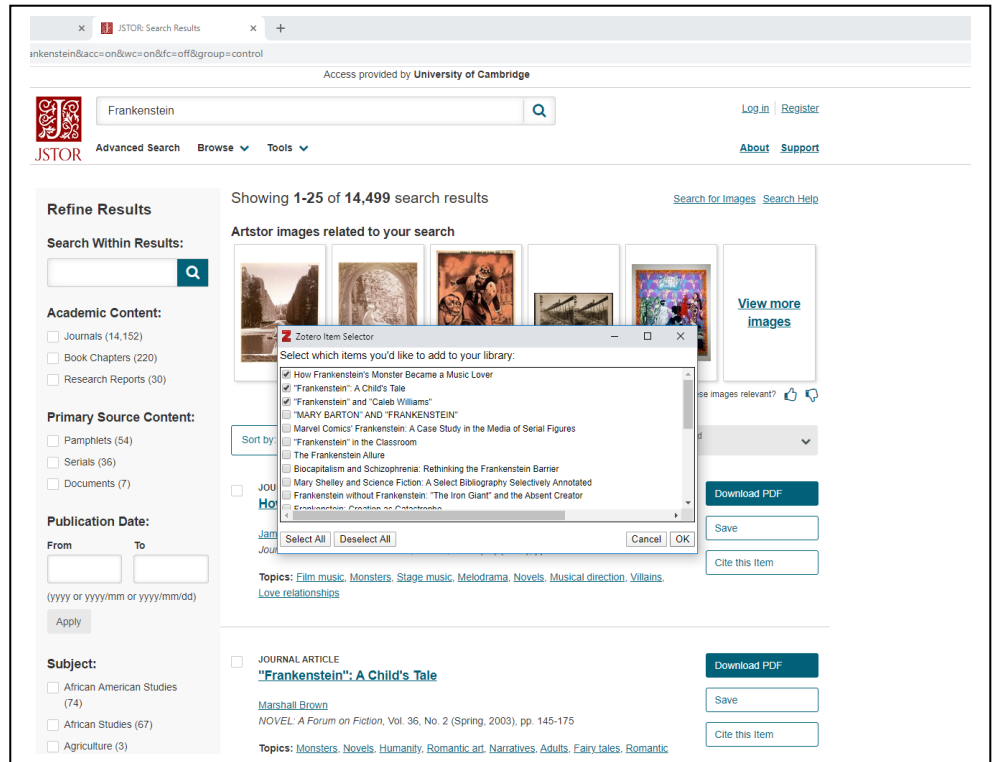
JSTOR: Search Results

nkenstein&acc=on&wc=on&fc=off&group=control

Access provided by University of Cambridge

JSTOR

Frankenstein

Advanced Search Browse Tools

Log in Register

About Support

Refine Results

Search Within Results:

Academic Content:

Journals (14,152)

Book Chapters (220)

Research Reports (30)

Primary Source Content:

Pamphlets (54)

Serials (36)

Documents (7)

Publication Date:

From To

(yyyy or yyyy/mm or yyyy/mm/dd)

Apply

Subject:

African American Studies (74)

African Studies (67)

Agriculture (3)

Showing 1-25 of 14,499 search results

Search for Images Search Help

Artstor images related to your search

View more images

se images relevant?

Sort by:

Zotero Item Selector

Select which items you'd like to add to your library:

How Frankenstein's Monster Became a Music Lover
"Frankenstein": A Child's Tale
"Frankenstein" and "Caleb Williams"
"MARY BARTON" AND "FRANKENSTEIN"
Marvel Comics' Frankenstein: A Case Study in the Media of Serial Figures
"Frankenstein" in the Classroom
The Frankenstein Allure
Biocapitalism and Schizophrenia: Rethinking the Frankenstein Barrier
Mary Shelley and Science Fiction: A Select Bibliography Selectively Annotated
Frankenstein without Frankenstein: "The Iron Giant" and the Absent Creator
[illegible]

Select All Deselect All

Cancel OK

JOU
How
Jam
Jour

Download PDF

Save

Cite this Item

Topics: Film music, Monsters, Stage music, Melodrama, Novels, Musical direction, Villains, Love relationships

JOURNAL ARTICLE

"Frankenstein": A Child's Tale

Marshall Brown

NOVEL: A Forum on Fiction, Vol. 36, No. 2 (Spring, 2003), pp. 145-175

Download PDF

Save

Cite this Item

Topics: Monsters, Novels, Humanity, Romantic art, Narratives, Adults, Fairy tales, Romantic